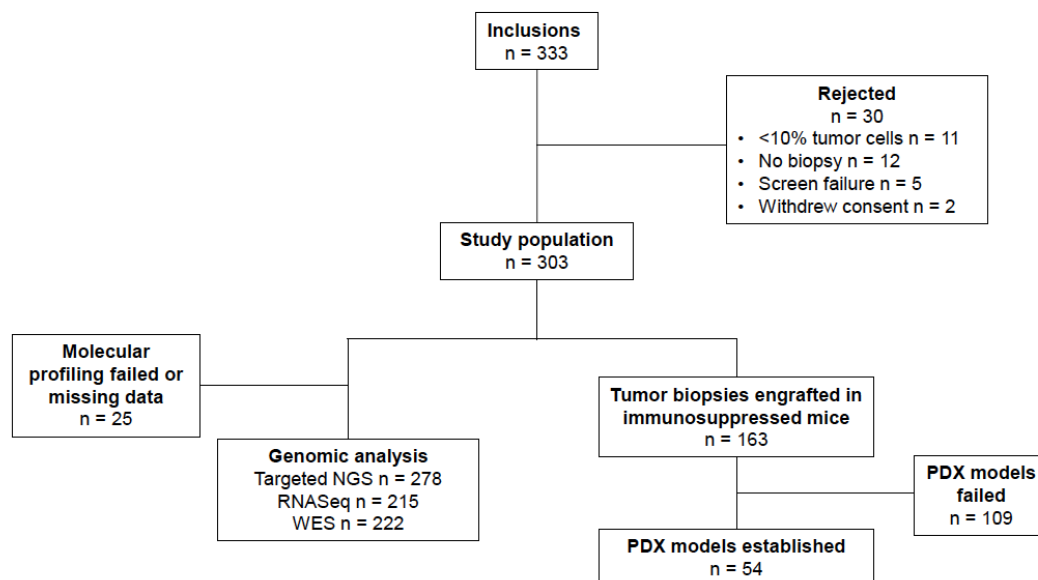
**Inclusions**
n = 333

**Rejected**
n = 30
- <10% tumor cells n = 11
- No biopsy n = 12
- Screen failure n = 5
- Withdrew consent n = 2

**Study population**
n = 303

**Molecular profiling failed or missing data**
n = 25

**Genomic analysis**
Targeted NGS n = 278
RNASeq n = 215
WES n = 222

**Tumor biopsies engrafted in immunosuppressed mice**
n = 163

**PDX models failed**
n = 109

**PDX models established**
n = 54